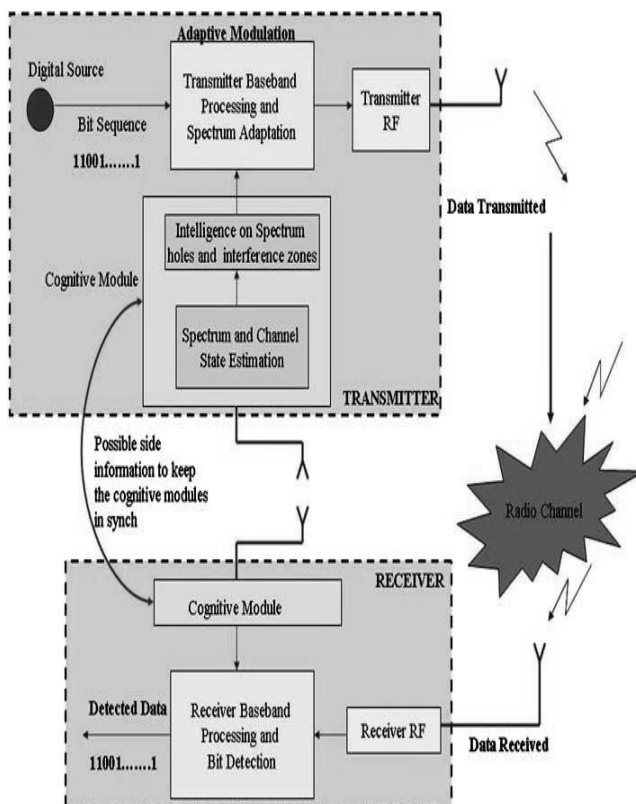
Adaptive Modulation

Digital Source

Bit Sequence

11001.......1

Transmitter Baseband Processing and Spectrum Adaptation

Transmitter RF

Data Transmitted

Cognitive Module

Intelligence on Spectrum holes and interference zones

Spectrum and Channel State Estimation

TRANSMITTER

Possible side information to keep the cognitive modules in synch

Radio Channel

RECEIVER

Cognitive Module

Detected Data

11001.......1

Receiver Baseband Processing and Bit Detection

Receiver RF

Data Received